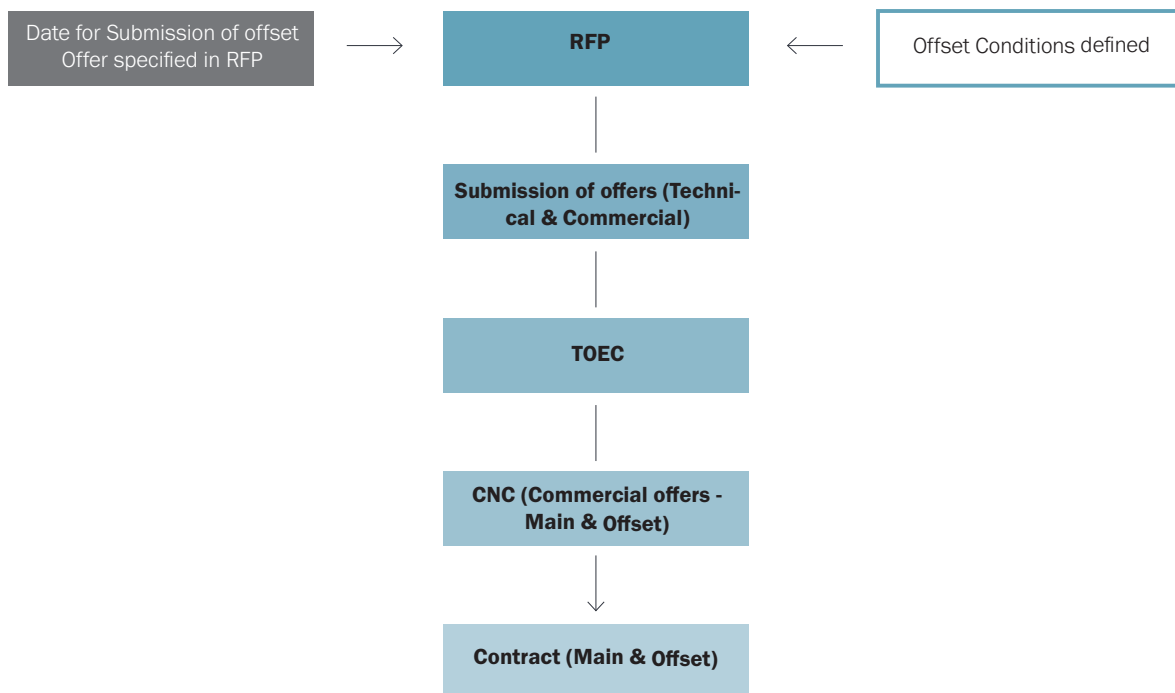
Date for Submission of offset Offer specified in RFP

RFP

Offset Conditions defined

Submission of offers (Technical & Commercial)

TOEC

CNC (Commercial offers - Main & Offset)

Contract (Main & Offset)